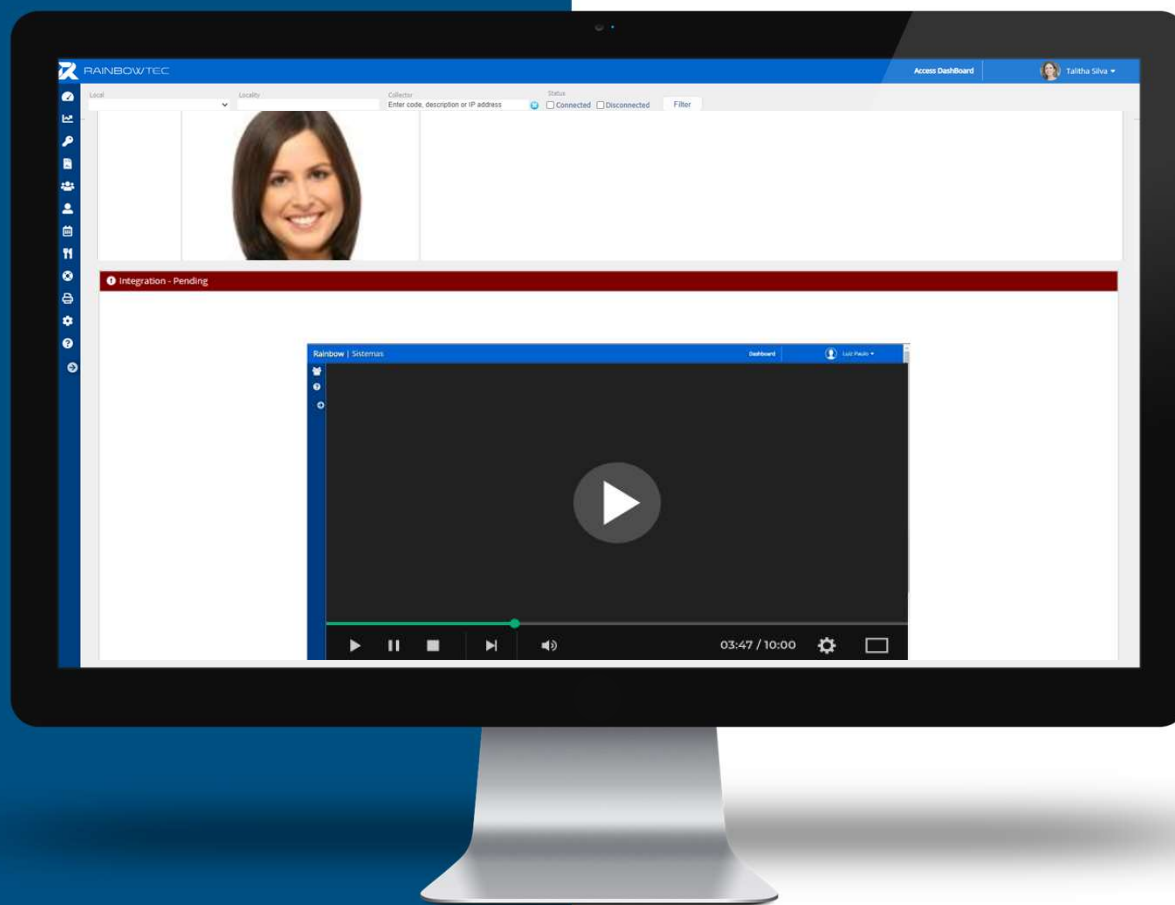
RAINBOWTEC

Access DashBoard

Talitha Silva

Local

Locality

Collector
Enter code, description or IP address

Status
Connected
Disconnected

Filter

Integration - Pending

Rainbow | Sistemas

Dashboard

Luiz Paulo

03:47 / 10:00